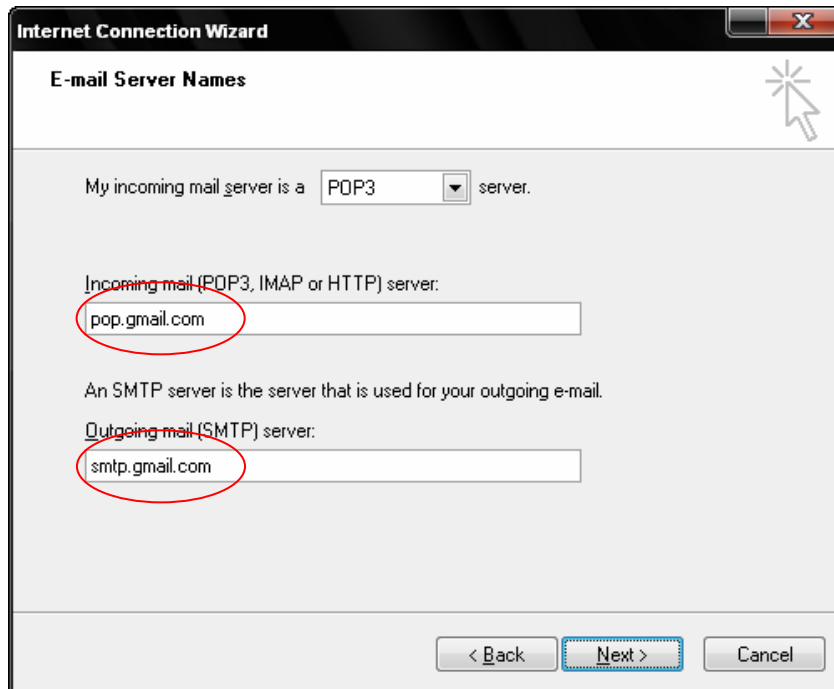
Internet Connection Wizard

E-mail Server Names

My incoming mail server is a POP3 server.

Incoming mail (POP3, IMAP or HTTP) server:

pop.gmail.com

An SMTP server is the server that is used for your outgoing e-mail.

Outgoing mail (SMTP) server:

smtp.gmail.com

< Back Next > Cancel